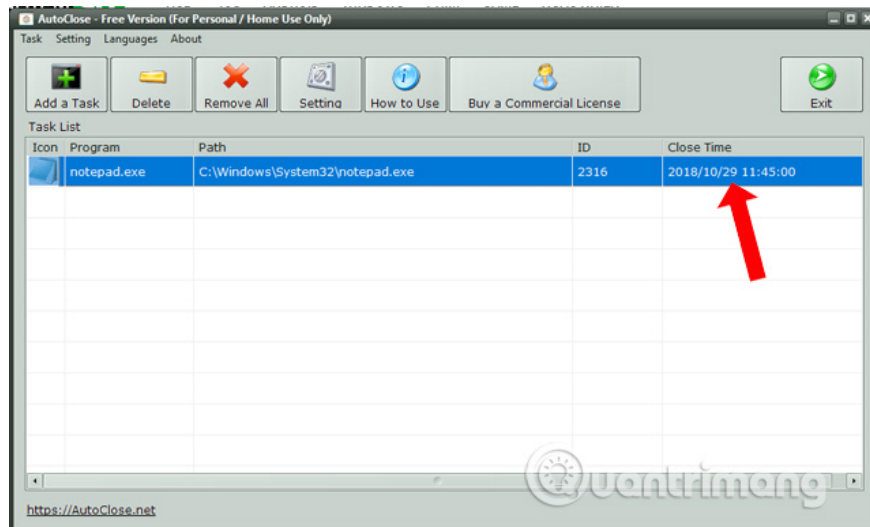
AutoClose - Free Version (For Personal / Home Use Only)

Task Setting Languages About

Add a Task | Delete | Remove All | Setting | How to Use | Buy a Commercial License | Exit

Task List

| Icon | Program | Path | ID | Close Time |
|---|---|---|---|---|
| | notepad.exe | C:\Windows\System32\notepad.exe | 2316 | 2018/10/29 11:45:00 |

https://AutoClose.net

Quantrimang